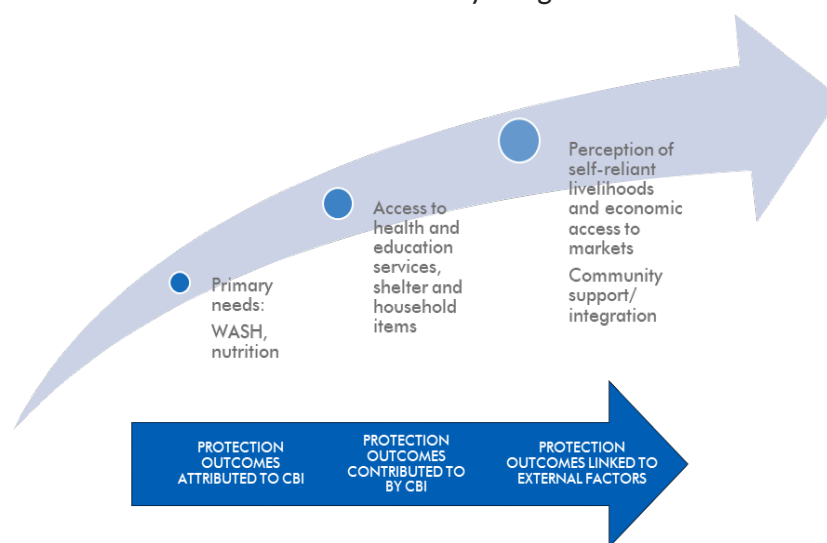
Primary needs:

WASH, nutrition

Access to health and education services, shelter and household items

Perception of self-reliant livelihoods and economic access to markets

Community support/ integration

PROTECTION OUTCOMES ATTRIBUTED TO CBI

PROTECTION OUTCOMES CONTRIBUTED TO BY CBI

PROTECTION OUTCOMES LINKED TO EXTERNAL FACTORS